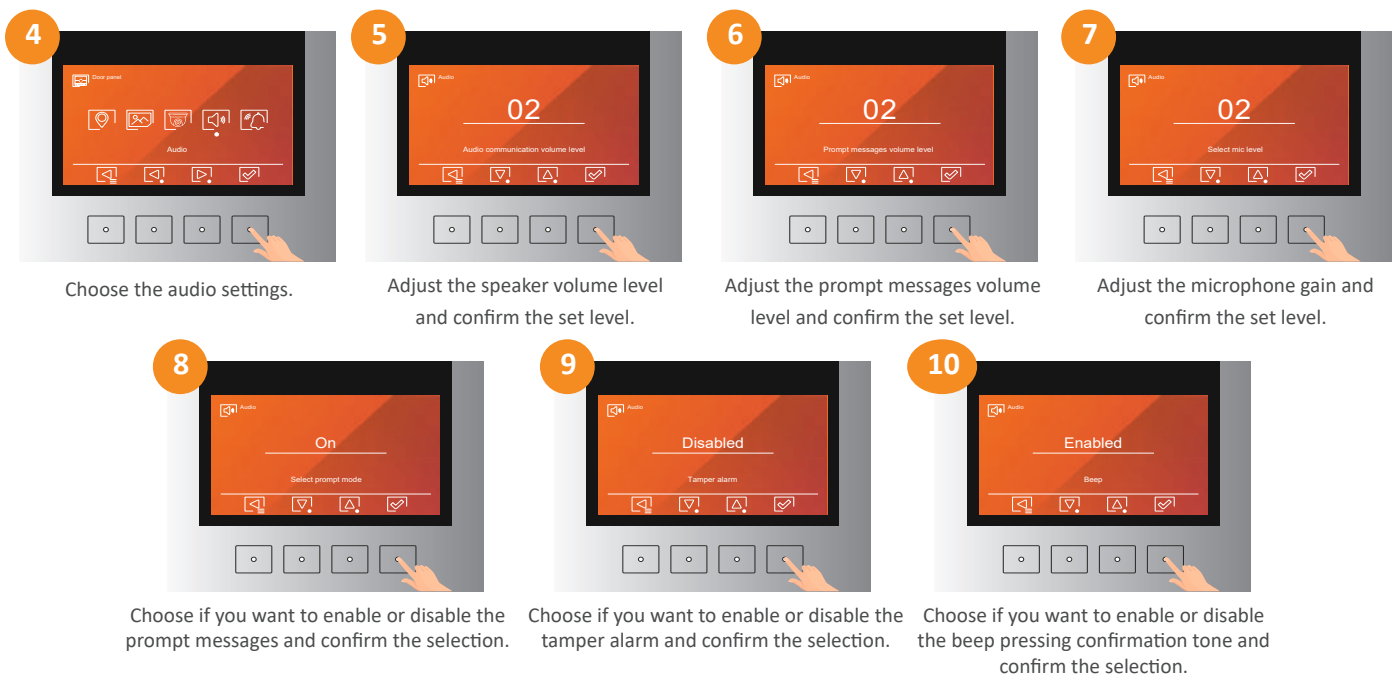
4

Door panel

Audio

Choose the audio settings.

5

Audio

02

Audio communication volume level

Adjust the speaker volume level and confirm the set level.

6

Audio

02

Prompt messages volume level

Adjust the prompt messages volume level and confirm the set level.

7

Audio

02

Select mic level

Adjust the microphone gain and confirm the set level.

8

Audio

On

Select prompt mode

Choose if you want to enable or disable the prompt messages and confirm the selection.

9

Audio

Disabled

Tamper alarm

Choose if you want to enable or disable the tamper alarm and confirm the selection.

10

Audio

Enabled

Beep

Choose if you want to enable or disable the beep pressing confirmation tone and confirm the selection.